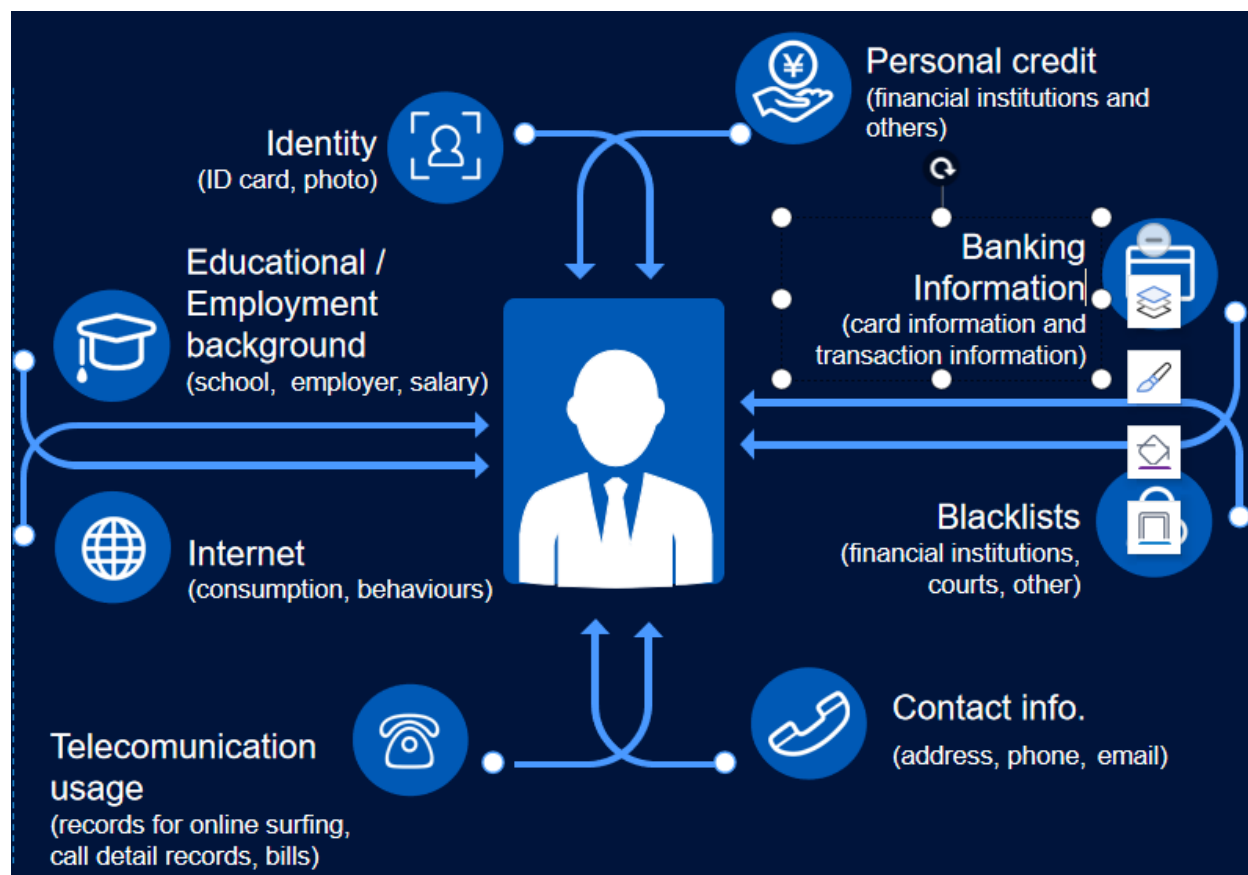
Personal credit
(financial institutions and others)

Identity
(ID card, photo)

Banking Information
(card information and transaction information)

Educational / Employment background
(school, employer, salary)

Internet
(consumption, behaviours)

Blacklists
(financial institutions, courts, other)

Telecomunication usage
(records for online surfing, call detail records, bills)

Contact info.
(address, phone, email)